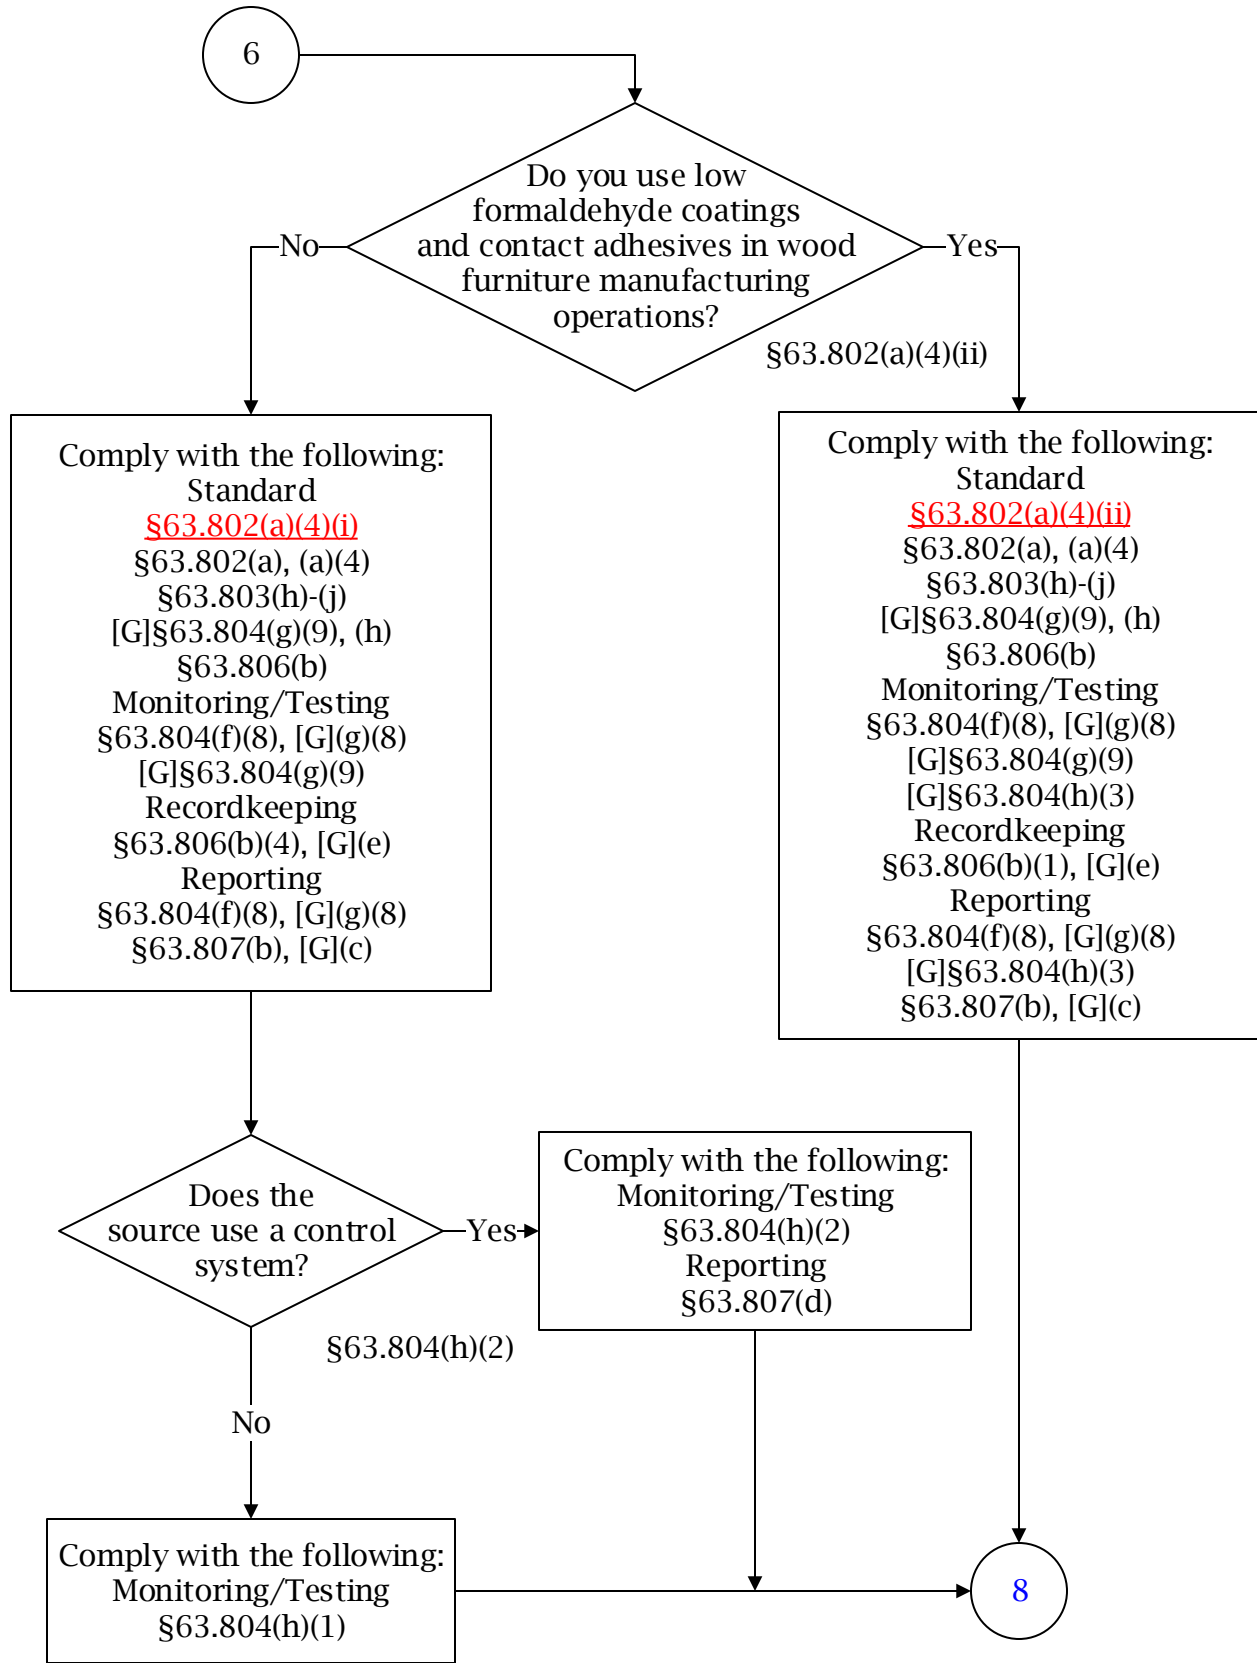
6

Do you use low formaldehyde coatings and contact adhesives in wood furniture manufacturing operations?

No

Yes

§63.802(a)(4)(ii)

Comply with the following:
Standard
§63.802(a)(4)(i)
§63.802(a), (a)(4)
§63.803(h)-(j)
[G]§63.804(g)(9), (h)
§63.806(b)
Monitoring/Testing
§63.804(f)(8), [G](g)(8)
[G]§63.804(g)(9)
Recordkeeping
§63.806(b)(4), [G](e)
Reporting
§63.804(f)(8), [G](g)(8)
§63.807(b), [G](c)

Comply with the following:
Standard
§63.802(a)(4)(ii)
§63.802(a), (a)(4)
§63.803(h)-(j)
[G]§63.804(g)(9), (h)
§63.806(b)
Monitoring/Testing
§63.804(f)(8), [G](g)(8)
[G]§63.804(g)(9)
[G]§63.804(h)(3)
Recordkeeping
§63.806(b)(1), [G](e)
Reporting
§63.804(f)(8), [G](g)(8)
[G]§63.804(h)(3)
§63.807(b), [G](c)

Does the source use a control system?

Yes

Comply with the following:
Monitoring/Testing
§63.804(h)(2)
Reporting
§63.807(d)

§63.804(h)(2)

No

Comply with the following:
Monitoring/Testing
§63.804(h)(1)

8